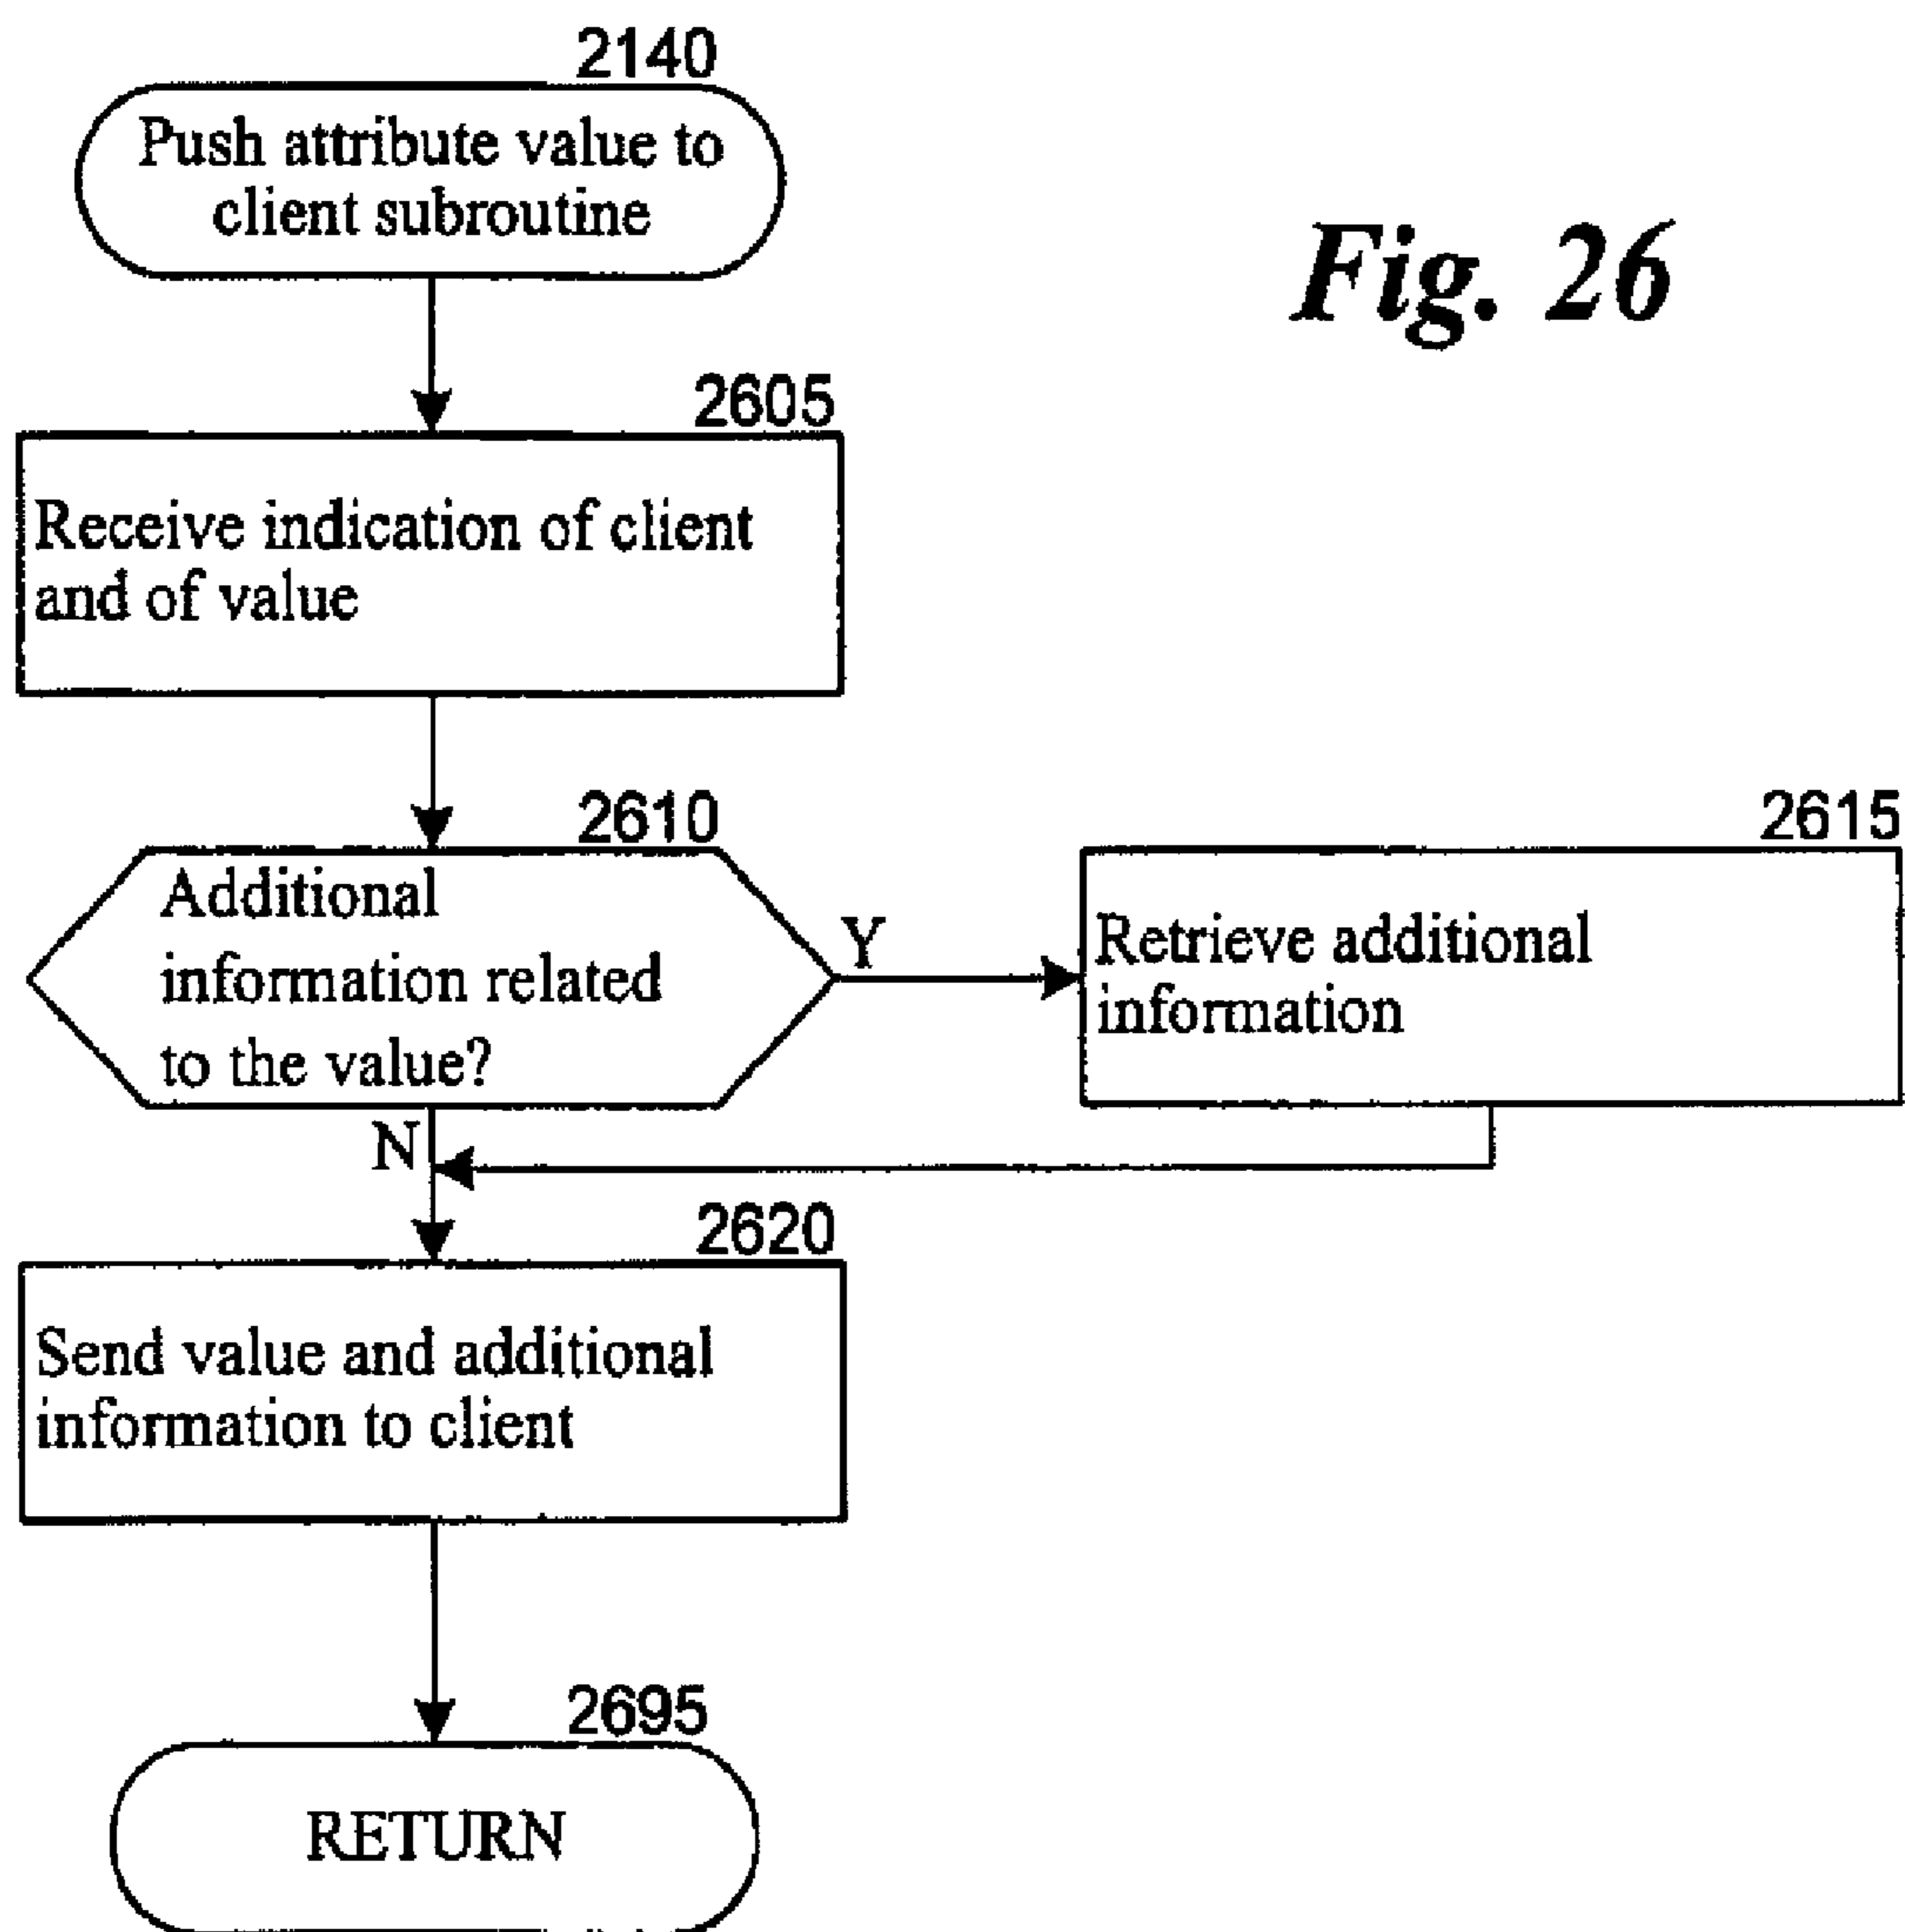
2140
Push attribute value to client subroutine

Fig. 26

2605
Receive indication of client and of value

2610
Additional information related to the value?

Y

2615
Retrieve additional information

N

2620
Send value and additional information to client

2695
RETURN